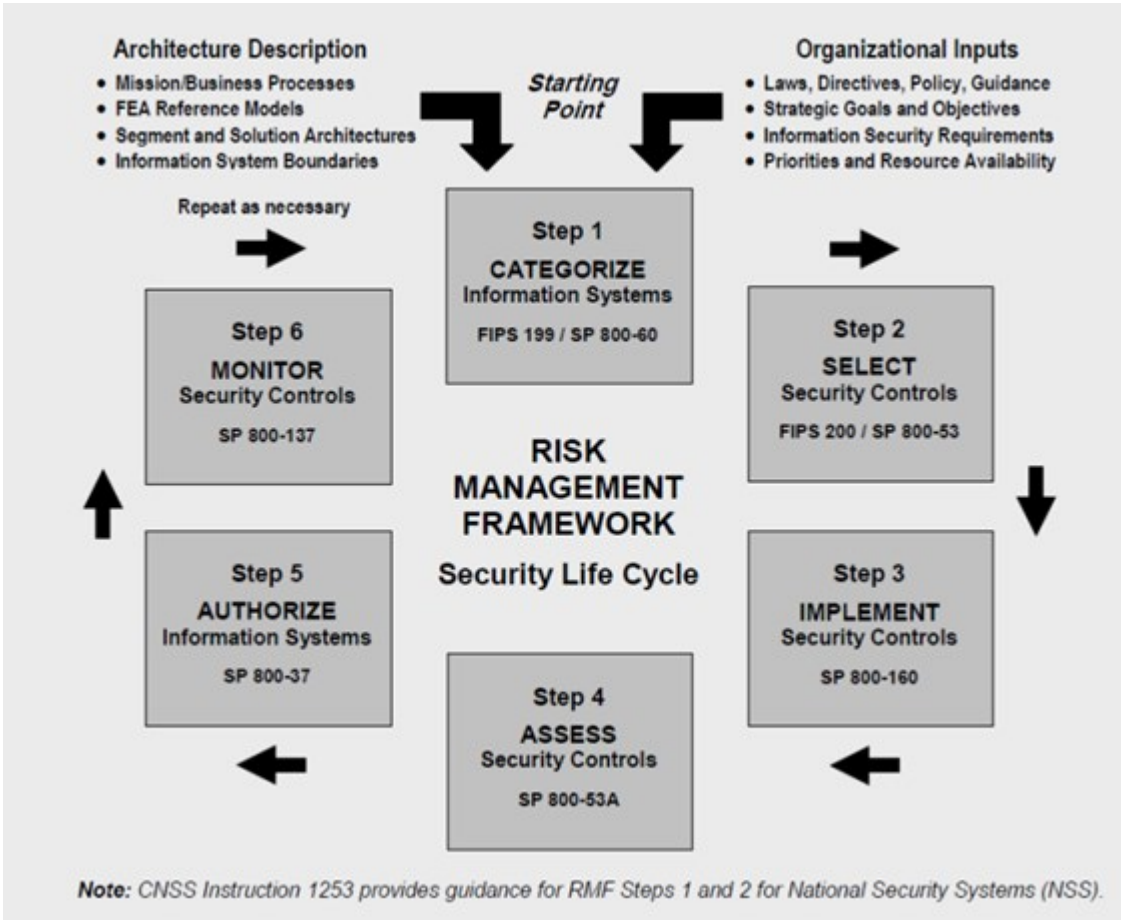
Architecture Description
• Mission/Business Processes
• FEA Reference Models
• Segment and Solution Architectures
• Information System Boundaries

Starting Point

Organizational Inputs
• Laws, Directives, Policy, Guidance
• Strategic Goals and Objectives
• Information Security Requirements
• Priorities and Resource Availability

Repeat as necessary

Step 1
CATEGORIZE
Information Systems
FIPS 199 / SP 800-60

Step 6
MONITOR
Security Controls
SP 800-137

Step 2
SELECT
Security Controls
FIPS 200 / SP 800-53

RISK MANAGEMENT FRAMEWORK
Security Life Cycle

Step 5
AUTHORIZE
Information Systems
SP 800-37

Step 3
IMPLEMENT
Security Controls
SP 800-160

Step 4
ASSESS
Security Controls
SP 800-53A

Note: CNSS Instruction 1253 provides guidance for RMF Steps 1 and 2 for National Security Systems (NSS).